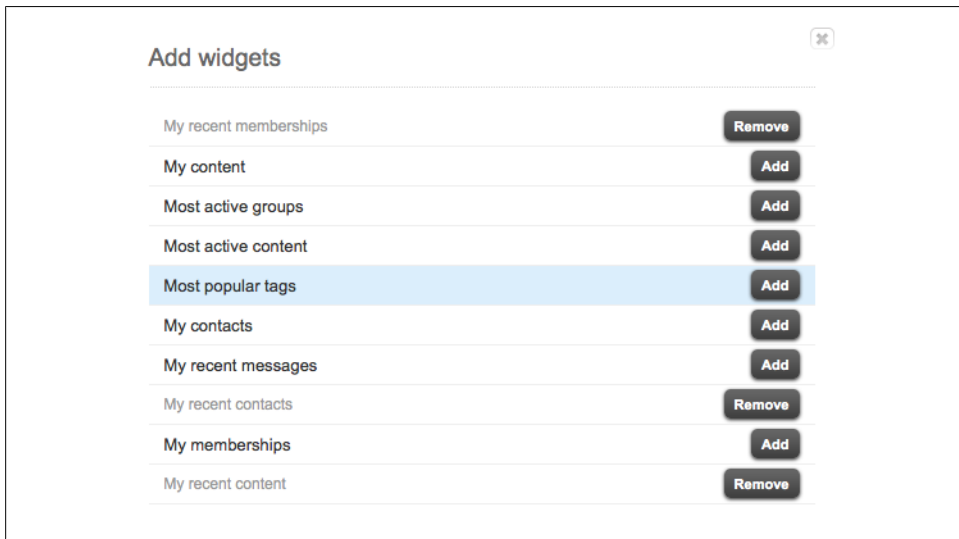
Add widgets

| | |
|---|---|
| My recent memberships | Remove |
| My content | Add |
| Most active groups | Add |
| Most active content | Add |
| Most popular tags | Add |
| My contacts | Add |
| My recent messages | Add |
| My recent contacts | Remove |
| My memberships | Add |
| My recent content | Remove |